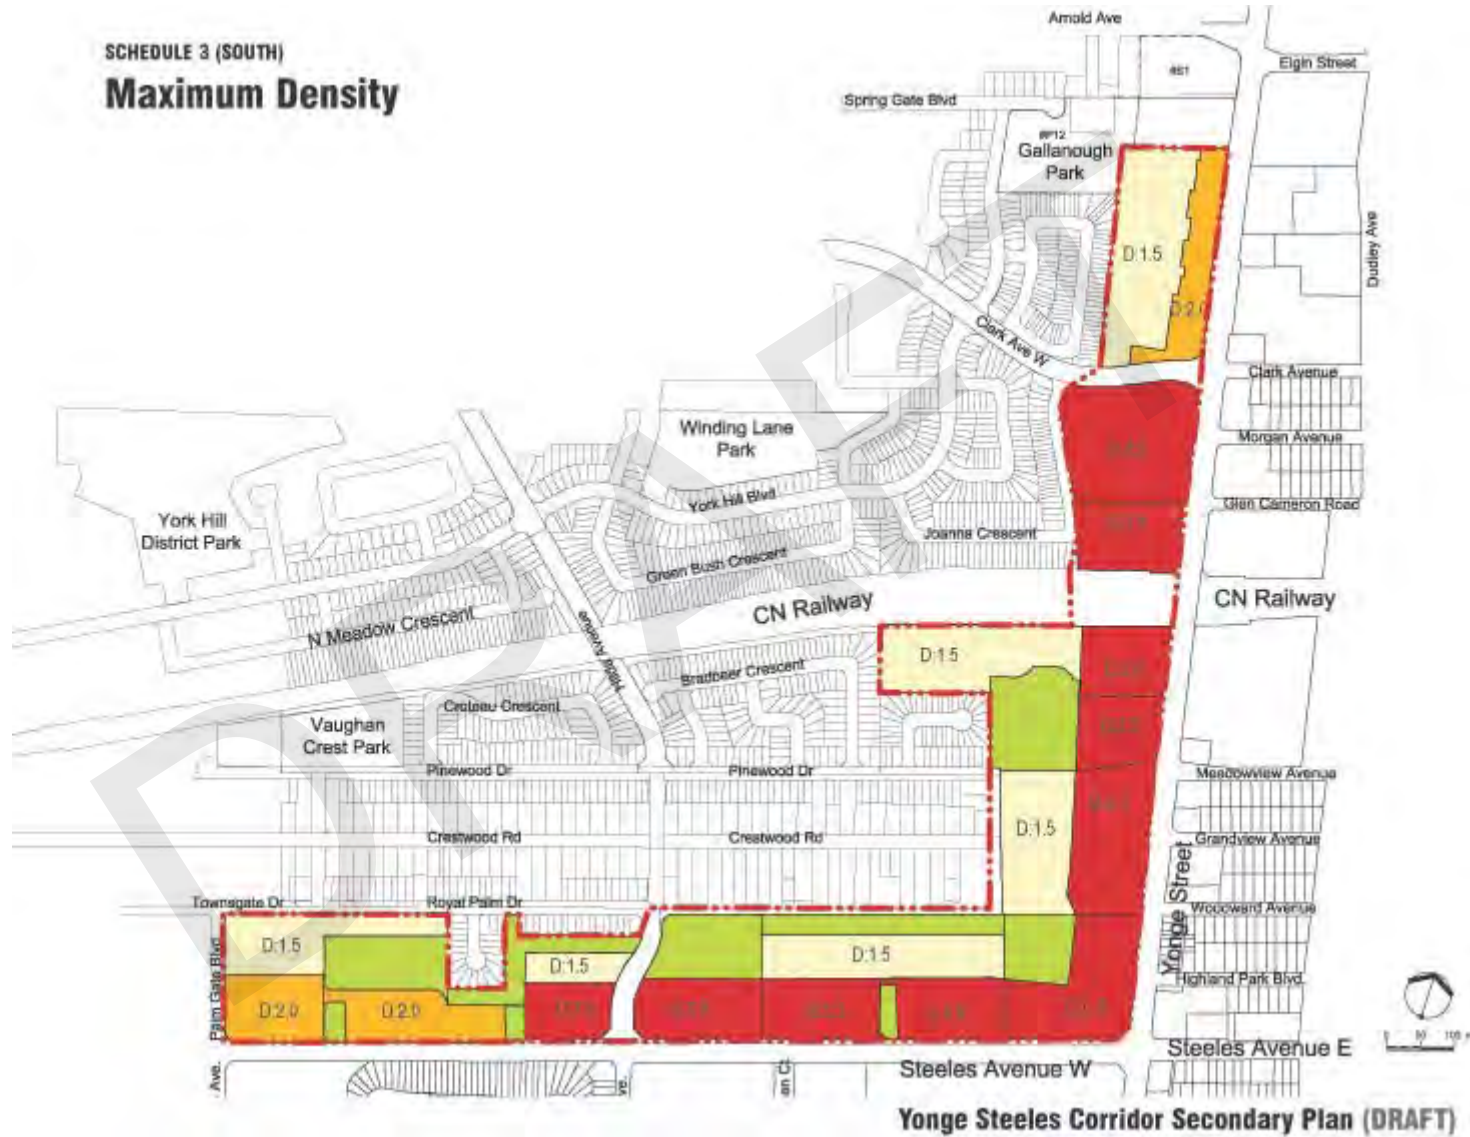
SCHEDULE 3 (SOUTH)
Maximum Density

Arnold Ave
Elgin Street
Spring Gate Blvd
Gallanough Park
D:1.5
D:2.0
Dudley Ave
Clark Ave W
Clark Avenue
Morgan Avenue
Glen Cameron Road
Winding Lane Park
York Hill Blvd
Joanne Crescent
York Hill District Park
Green Bush Crescent
CN Railway
CN Railway
N Meadow Crescent
Bathurst Avenue
D:1.5
Bradbeer Crescent
Croteau Crescent
Vaughan Crest Park
Pinewood Dr
Pinewood Dr
Meadowview Avenue
Crestwood Rd
Crestwood Rd
D:1.5
Grandview Avenue
Townsgate Dr
Royal Palm Dr
Yonge Street
Woodward Avenue
D:1.5
D:1.5
D:1.5
Palm Gate Blvd
Highland Park Blvd
D:2.0
D:2.0
Steeles Avenue E
Steeles Avenue W
Yonge Steeles Corridor Secondary Plan (DRAFT)
DRAFT